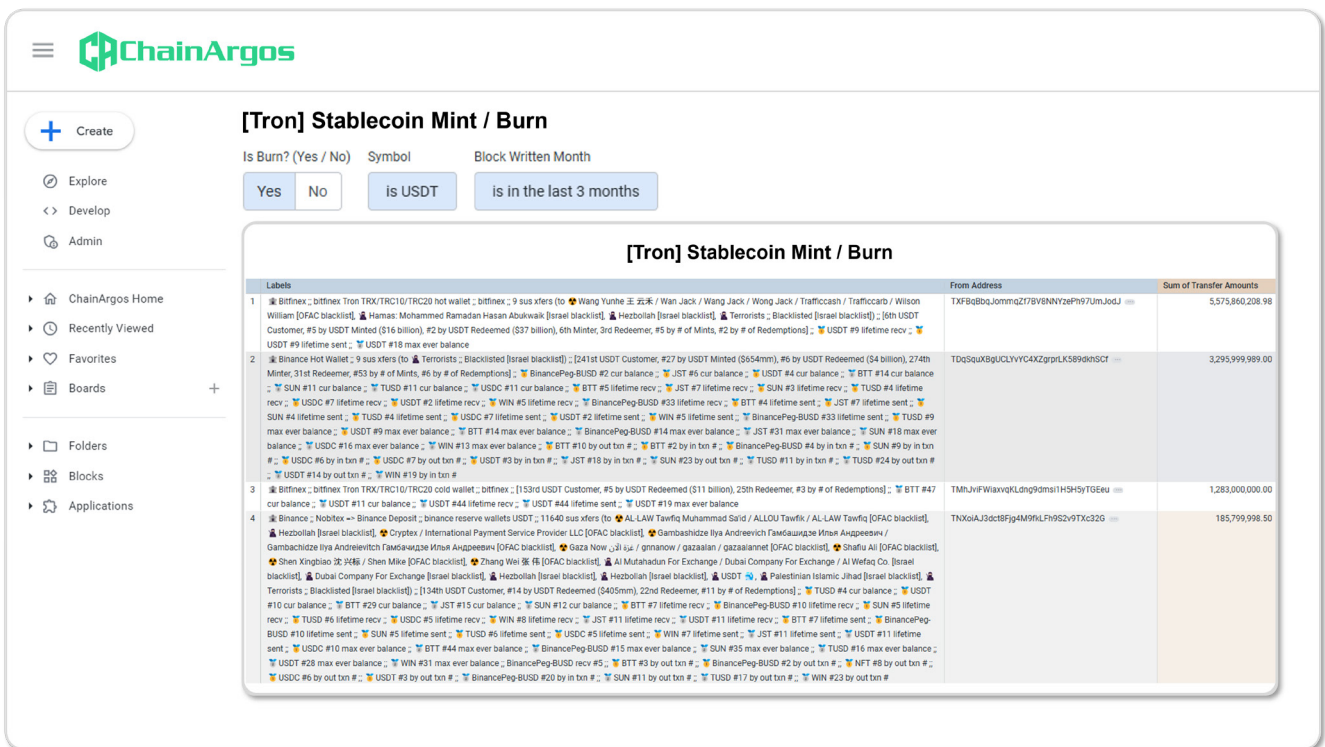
ChainArgos

Create

Explore
Develop
Admin

ChainArgos Home
Recently Viewed
Favorites
Boards
Folders
Blocks
Applications

[Tron] Stablecoin Mint / Burn

Is Burn? (Yes / No)
Yes No

Symbol
is USDT

Block Written Month
is in the last 3 months

[Tron] Stablecoin Mint / Burn

| | Labels | From Address | Sum of Transfer Amounts |
|---|---|---|---|
| 1 | Bitfinex ;; bitfinex Tron TRX/TRC10/TRC20 hot wallet ;; bitfinex ;; 9 sus xfers (to Wang Yunhe 王云禾 / Wan Jack / Wang Jack / Wong Jack / Trafficcash / Trafficcarb / Wilson William [OFAC blacklist], Hamas: Mohammed Ramadan Hasan Abukwaik [Israel blacklist], Hezbollah [Israel blacklist], Terrorists ;; Blacklisted [Israel blacklist]) ;; [6th USDT Customer, #5 by USDT Minted ($16 billion), #2 by USDT Redeemed ($37 billion), 6th Minter, 3rd Redeemer, #5 by # of Mints, #2 by # of Redemptions] ;; USDT #9 lifetime recv ;; USDT #9 lifetime sent ;; USDT #18 max ever balance | TXFBqBbqJommqZf7BV8NNYzePh97UmJodJ | 5,575,860,208.98 |
| 2 | Binance Hot Wallet ;; 9 sus xfers (to Terrorists ;; Blacklisted [Israel blacklist]) ;; [241st USDT Customer, #27 by USDT Minted ($654mm), #6 by USDT Redeemed ($4 billion), 274th Minter, 31st Redeemer, #53 by # of Mints, #6 by # of Redemptions] ;; BinancePeg-BUSD #2 cur balance ;; JST #6 cur balance ;; USDT #4 cur balance ;; BTT #14 cur balance ;; SUN #11 cur balance ;; TUSD #11 cur balance ;; USDC #11 cur balance ;; BTT #5 lifetime recv ;; JST #7 lifetime recv ;; SUN #3 lifetime recv ;; TUSD #4 lifetime recv ;; USDC #7 lifetime recv ;; USDT #2 lifetime recv ;; WIN #5 lifetime recv ;; BinancePeg-BUSD #33 lifetime recv ;; BTT #4 lifetime sent ;; JST #7 lifetime sent ;; SUN #4 lifetime sent ;; TUSD #4 lifetime sent ;; USDC #7 lifetime sent ;; USDT #2 lifetime sent ;; WIN #5 lifetime sent ;; BinancePeg-BUSD #33 lifetime sent ;; TUSD #9 max ever balance ;; USDT #9 max ever balance ;; BTT #14 max ever balance ;; BinancePeg-BUSD #14 max ever balance ;; JST #31 max ever balance ;; SUN #18 max ever balance ;; USDC #16 max ever balance ;; WIN #13 max ever balance ;; BTT #10 by out txn # ;; BTT #2 by in txn # ;; BinancePeg-BUSD #4 by in txn # ;; SUN #9 by in txn # ;; USDC #6 by in txn # ;; USDC #7 by out txn # ;; USDT #3 by in txn # ;; JST #18 by in txn # ;; SUN #23 by out txn # ;; TUSD #11 by in txn # ;; TUSD #24 by out txn # ;; USDT #14 by out txn # ;; WIN #19 by in txn # | TDqSquXBgUCLYvYC4XZgrprLK5B9dkhSCf | 3,295,999,989.00 |
| 3 | Bitfinex ;; bitfinex Tron TRX/TRC10/TRC20 cold wallet ;; bitfinex ;; [153rd USDT Customer, #5 by USDT Redeemed ($11 billion), 25th Redeemer, #3 by # of Redemptions] ;; BTT #47 cur balance ;; USDT #11 cur balance ;; USDT #44 lifetime recv ;; USDT #44 lifetime sent ;; USDT #19 max ever balance | TMhJviFWiaxvqKLdng9dmsi1H5H5yTGEeu | 1,283,000,000.00 |
| 4 | Binance ;; Nobitex => Binance Deposit ;; binance reserve wallets USDT ;; 11640 sus xfers (to AL-LAW Tawfiq Muhammad Sa'id / ALLOU Tawfik / AL-LAW Tawfiq [OFAC blacklist], Hezbollah [Israel blacklist], Cryptex / International Payment Service Provider LLC [OFAC blacklist], Gambashidze Ilya Andreevich Гамбашидзе Илья Андреевич / Gambachidze Ilya Andreievitch Гамбачидзе Илья Андреевич [OFAC blacklist], Gaza Now / غزة الآن / gnnanow / gazaalan / gazaalannet [OFAC blacklist], Shafiu Ali [OFAC blacklist], Shen Xingbiao 沈兴标 / Shen Mike [OFAC blacklist], Zhang Wei 张伟 [OFAC blacklist], Al Mutahadun For Exchange / Dubai Company For Exchange / Al Wefaq Co. [Israel blacklist], Dubai Company For Exchange [Israel blacklist], Hezbollah [Israel blacklist], Hezbollah [Israel blacklist], USDT, Palestinian Islamic Jihad [Israel blacklist], Terrorists ;; Blacklisted [Israel blacklist]) ;; [134th USDT Customer, #14 by USDT Redeemed ($405mm), 22nd Redeemer, #11 by # of Redemptions] ;; TUSD #4 cur balance ;; USDT #10 cur balance ;; BTT #29 cur balance ;; JST #15 cur balance ;; SUN #12 cur balance ;; BTT #7 lifetime recv ;; BinancePeg-BUSD #10 lifetime recv ;; SUN #5 lifetime recv ;; TUSD #6 lifetime recv ;; USDC #5 lifetime recv ;; WIN #8 lifetime recv ;; JST #11 lifetime recv ;; USDT #11 lifetime recv ;; BTT #7 lifetime sent ;; BinancePeg-BUSD #10 lifetime sent ;; SUN #5 lifetime sent ;; TUSD #6 lifetime sent ;; USDC #5 lifetime sent ;; WIN #7 lifetime sent ;; JST #11 lifetime sent ;; USDT #11 lifetime sent ;; USDC #10 max ever balance ;; BTT #44 max ever balance ;; BinancePeg-BUSD #15 max ever balance ;; SUN #35 max ever balance ;; TUSD #16 max ever balance ;; USDT #28 max ever balance ;; WIN #31 max ever balance ;; BinancePeg-BUSD recv #5 ;; BTT #3 by out txn # ;; BinancePeg-BUSD #2 by out txn # ;; NFT #8 by out txn # ;; USDC #6 by out txn # ;; USDT #3 by out txn # ;; BinancePeg-BUSD #20 by in txn # ;; SUN #11 by out txn # ;; TUSD #17 by out txn # ;; WIN #23 by out txn # | TNXoiAJ3dct8Fjg4M9fkLFh9S2v9TXc32G | 185,799,998.50 |